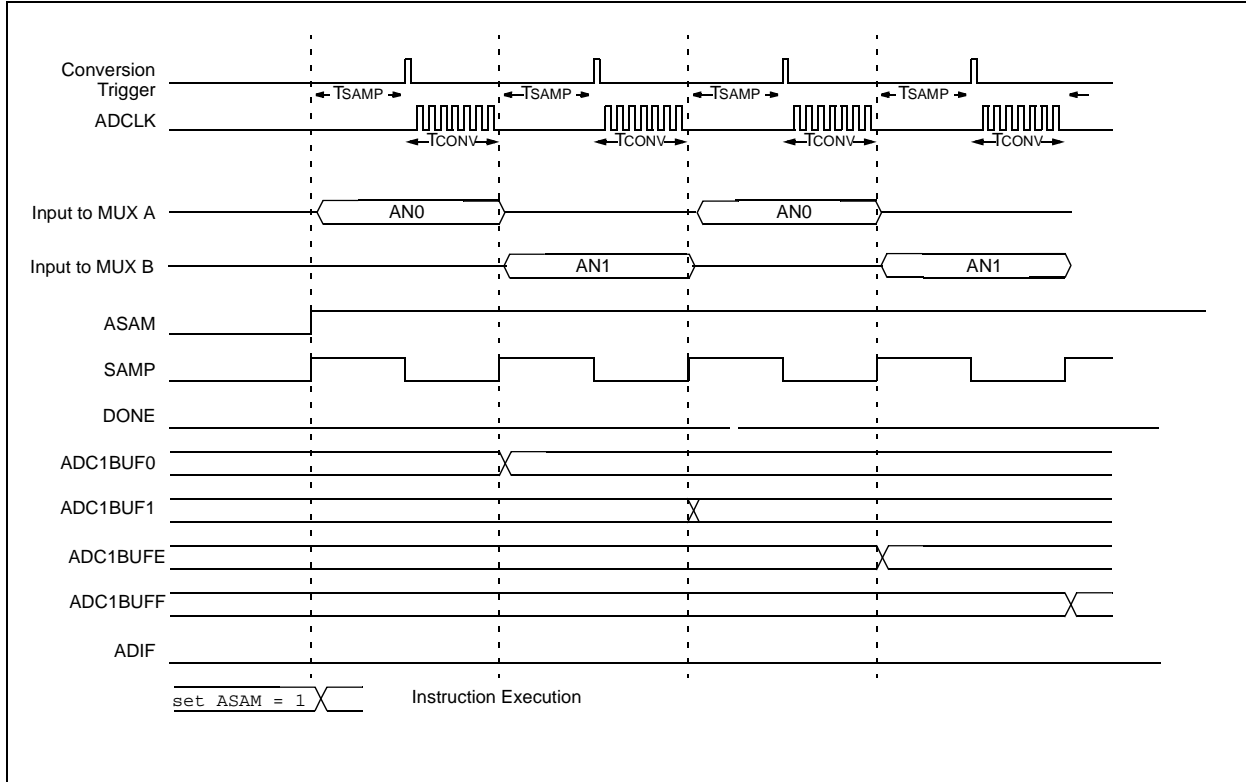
Conversion Trigger

TSAMP TSAMP TSAMP TSAMP

ADCLK

TCONV TCONV TCONV TCONV

Input to MUX A AN0 AN0

Input to MUX B AN1 AN1

ASAM

SAMP

DONE

ADC1BUF0

ADC1BUF1

ADC1BUFE

ADC1BUFF

ADIF

set ASAM = 1

Instruction Execution